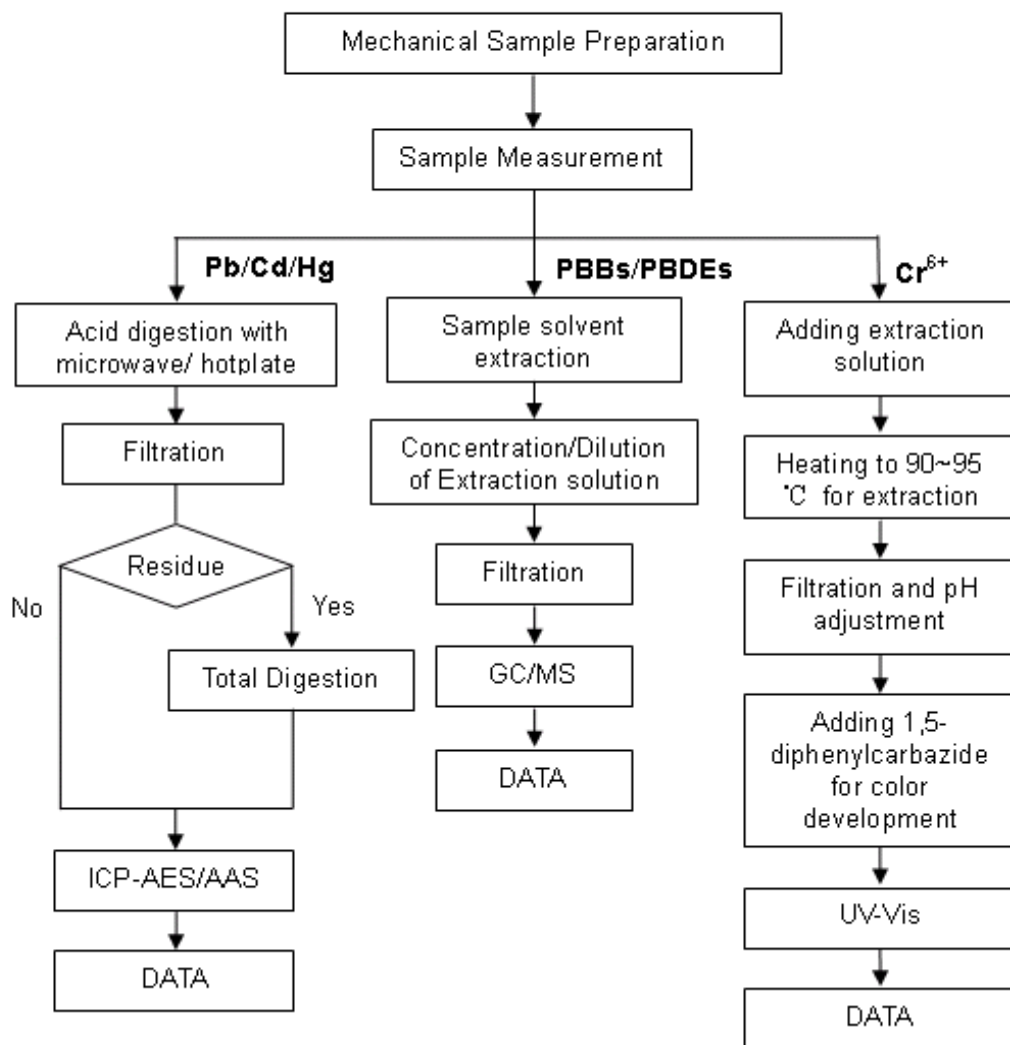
Mechanical Sample Preparation

Sample Measurement

**Pb/Cd/Hg**

Acid digestion with microwave/ hotplate

Filtration

Residue

No

Yes

Total Digestion

ICP-AES/AAS

DATA

**PBBs/PBDEs**

Sample solvent extraction

Concentration/Dilution of Extraction solution

Filtration

GC/MS

DATA

**$Cr^{6+}$**

Adding extraction solution

Heating to 90~95 ˚C for extraction

Filtration and pH adjustment

Adding 1,5-diphenylcarbazide for color development

UV-Vis

DATA